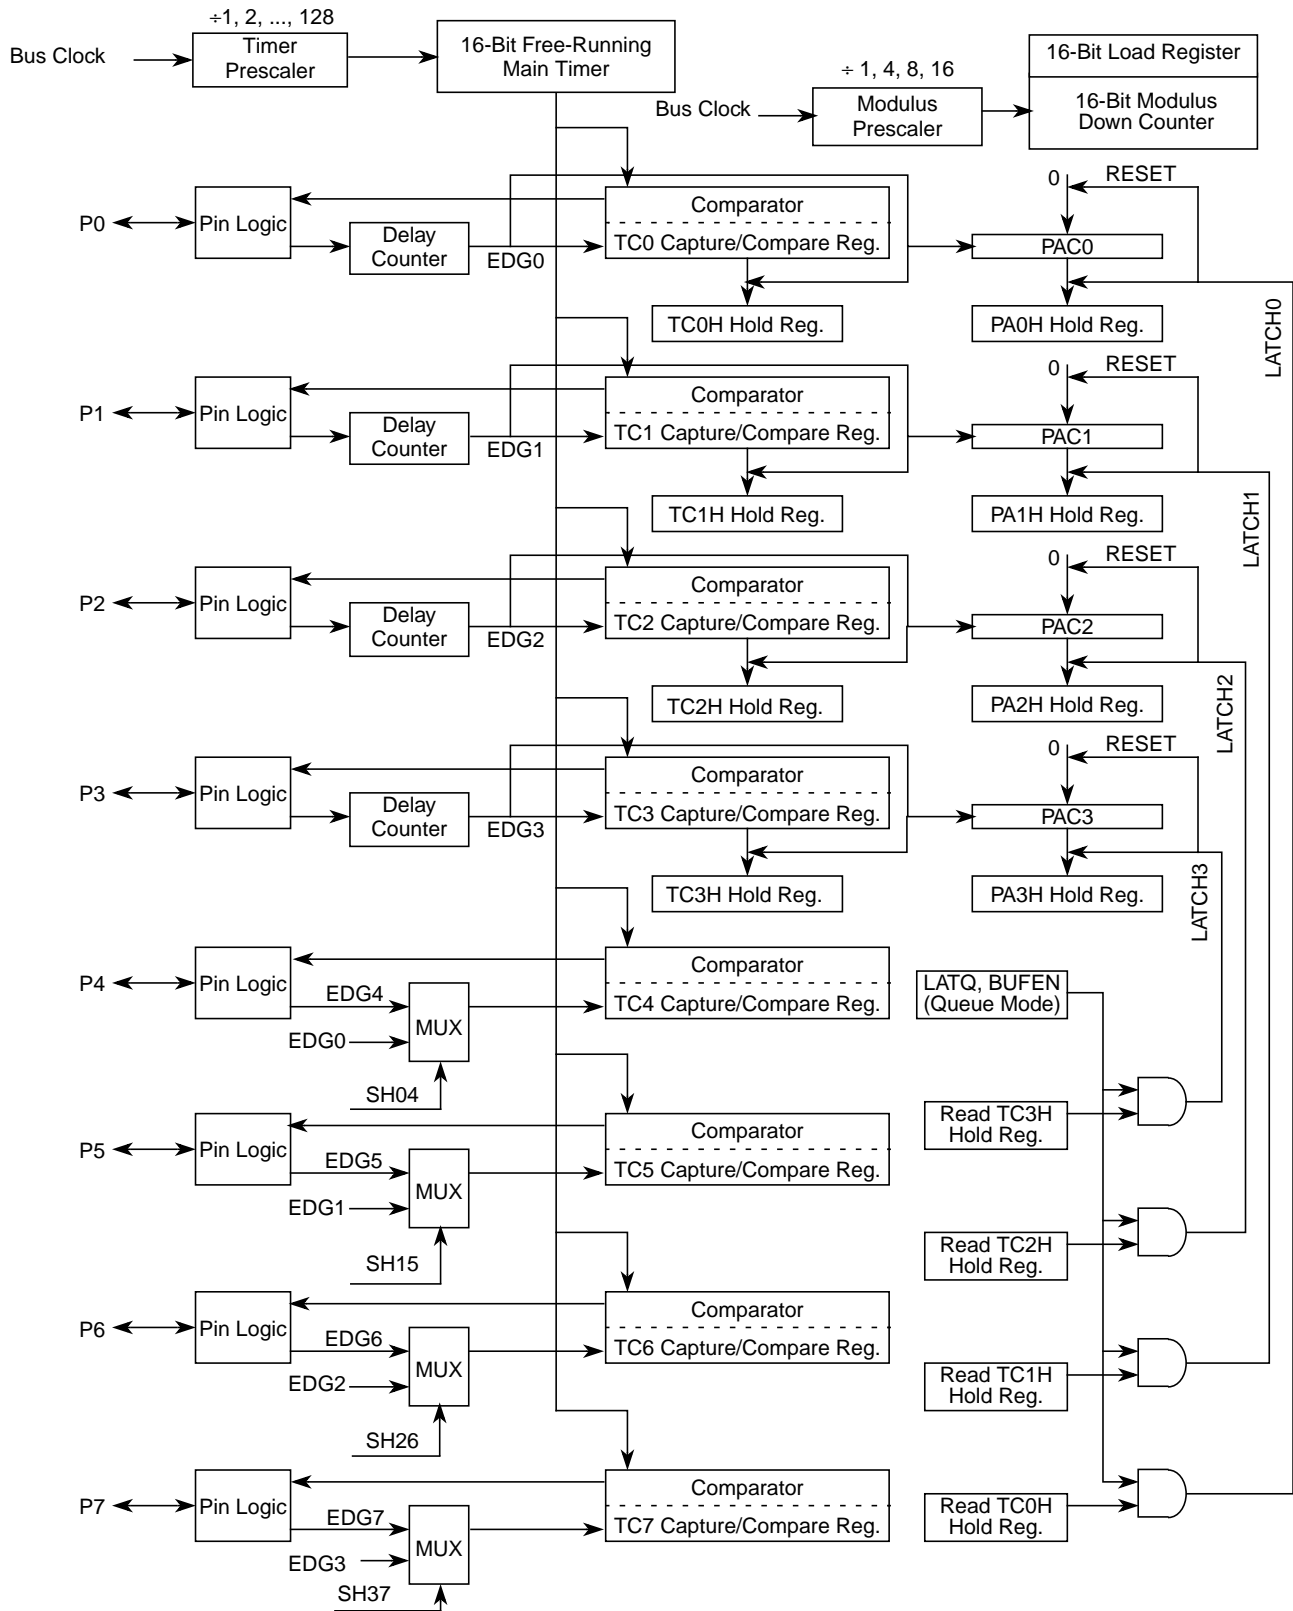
÷1, 2, ..., 128
Bus Clock
Timer Prescaler
16-Bit Free-Running Main Timer
÷ 1, 4, 8, 16
Bus Clock
Modulus Prescaler
16-Bit Load Register
16-Bit Modulus Down Counter

0
RESET
P0
Pin Logic
Delay Counter
EDG0
Comparator
TC0 Capture/Compare Reg.
PAC0
TC0H Hold Reg.
PA0H Hold Reg.
LATCH0

0
RESET
P1
Pin Logic
Delay Counter
EDG1
Comparator
TC1 Capture/Compare Reg.
PAC1
TC1H Hold Reg.
PA1H Hold Reg.
LATCH1

0
RESET
P2
Pin Logic
Delay Counter
EDG2
Comparator
TC2 Capture/Compare Reg.
PAC2
TC2H Hold Reg.
PA2H Hold Reg.
LATCH2

0
RESET
P3
Pin Logic
Delay Counter
EDG3
Comparator
TC3 Capture/Compare Reg.
PAC3
TC3H Hold Reg.
PA3H Hold Reg.
LATCH3

P4
Pin Logic
EDG4
EDG0
MUX
SH04
Comparator
TC4 Capture/Compare Reg.
LATQ, BUFEN (Queue Mode)

Read TC3H Hold Reg.

P5
Pin Logic
EDG5
EDG1
MUX
SH15
Comparator
TC5 Capture/Compare Reg.

Read TC2H Hold Reg.

P6
Pin Logic
EDG6
EDG2
MUX
SH26
Comparator
TC6 Capture/Compare Reg.

Read TC1H Hold Reg.

P7
Pin Logic
EDG7
EDG3
MUX
SH37
Comparator
TC7 Capture/Compare Reg.

Read TC0H Hold Reg.